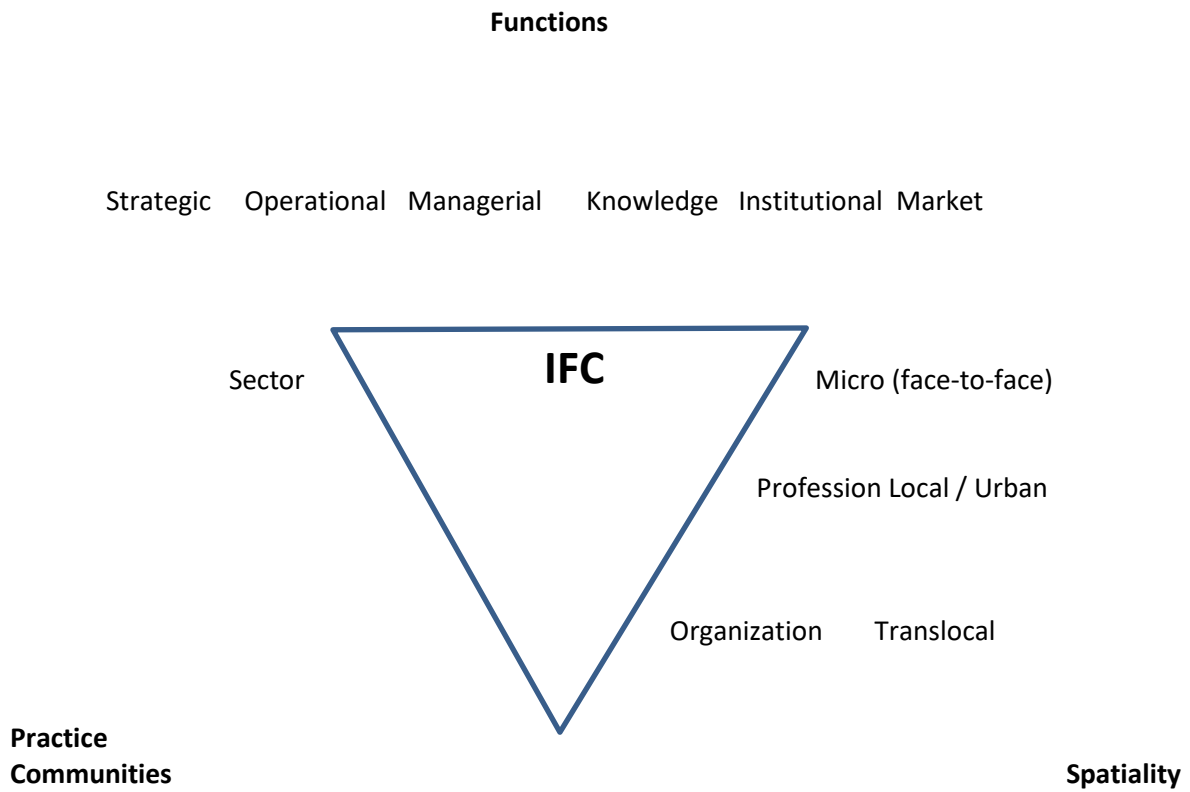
**Functions**

Strategic Operational Managerial Knowledge Institutional Market

Sector

**IFC**

Micro (face-to-face)

Profession Local / Urban

Organization Translocal

**Practice Communities**

**Spatiality**